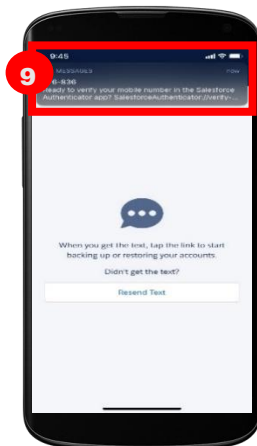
9

9:45

MESSAGES

now

6-836

Ready to verify your mobile number in the Salesforce Authenticator app? SalesforceAuthenticator://verify-...

When you get the text, tap the link to start backing up or restoring your accounts.

Didn't get the text?

Resend Text